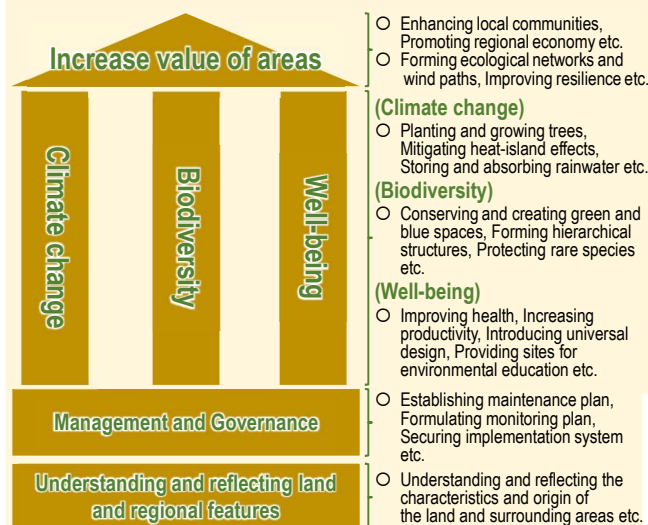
Increase value of areas

Climate change

Biodiversity

Well-being

Management and Governance

Understanding and reflecting land and regional features

O Enhancing local communities, Promoting regional economy etc.
O Forming ecological networks and wind paths, Improving resilience etc.

(Climate change)
O Planting and growing trees, Mitigating heat-island effects, Storing and absorbing rainwater etc.

(Biodiversity)
O Conserving and creating green and blue spaces, Forming hierarchical structures, Protecting rare species etc.

(Well-being)
O Improving health, Increasing productivity, Introducing universal design, Providing sites for environmental education etc.

O Establishing maintenance plan, Formulating monitoring plan, Securing implementation system etc.

O Understanding and reflecting the characteristics and origin of the land and surrounding areas etc.